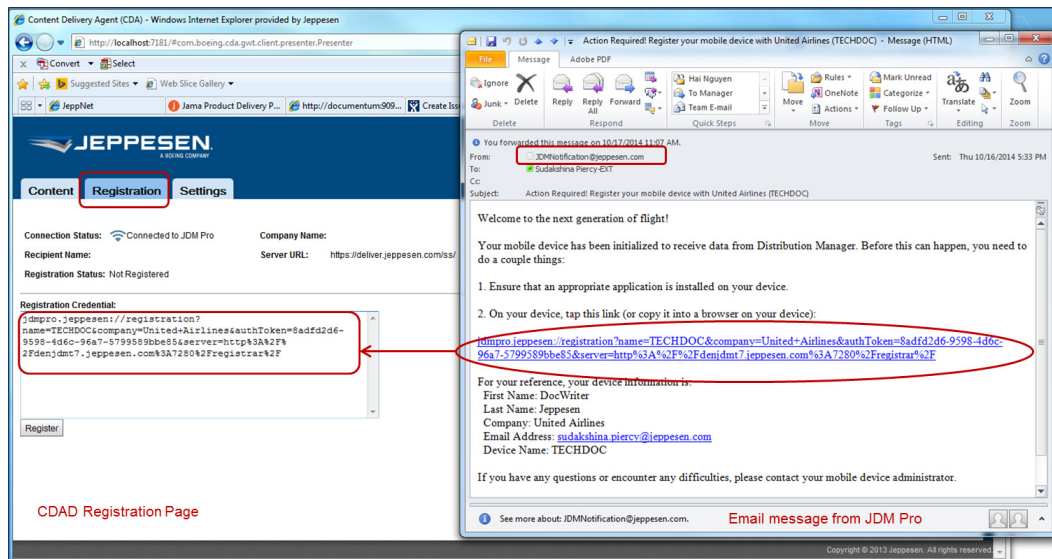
Content Delivery Agent (CDA) - Windows Internet Explorer provided by Jeppesen

http://localhost:7181/#com.boeing.cda.gwt.client.presenter.Presenter

Convert Select

Suggested Sites Web Slice Gallery

JeppNet Jama Product Delivery P... http://documentum:909... Create Iss

JEPPESEN
A BOEING COMPANY

Content Registration Settings

Connection Status: Connected to JDM Pro
Company Name:
Recipient Name:
Server URL: https://deliver.jeppesen.com/ss/
Registration Status: Not Registered

Registration Credential:
jdmpro.jeppesen://registration?name=TECHDOC&company=United+Airlines&authToken=8adfd2d6-9598-4d6c-96a7-5799589bbe85&server=http%3A%2F%2Fdenjdmt7.jeppesen.com%3A7280%2Fregistrar%2F

Register

CDAD Registration Page

Action Required! Register your mobile device with United Airlines (TECHDOC) - Message (HTML)

File Message Adobe PDF

Ignore Junk Delete Reply Reply All Forward Hai Nguyen To Manager Team E-mail Move Rules OneNote Actions Mark Unread Categorize Follow Up Translate Zoom

Delete Respond Quick Steps Move Tags Editing Zoom

You forwarded this message on 10/17/2014 11:07 AM.
From: JDMNotification@jeppesen.com
Sent: Thu 10/16/2014 5:33 PM
To: Sudakshina Piercy-EXT
Cc:
Subject: Action Required! Register your mobile device with United Airlines (TECHDOC)

Welcome to the next generation of flight!

Your mobile device has been initialized to receive data from Distribution Manager. Before this can happen, you need to do a couple things:

1. Ensure that an appropriate application is installed on your device.

2. On your device, tap this link (or copy it into a browser on your device):

jdmpro.jeppesen://registration?name=TECHDOC&company=United+Airlines&authToken=8adfd2d6-9598-4d6c-96a7-5799589bbe85&server=http%3A%2F%2Fdenjdmt7.jeppesen.com%3A7280%2Fregistrar%2F

For your reference, your device information is:
First Name: DocWriter
Last Name: Jeppesen
Company: United Airlines
Email Address: sudakshina.piercy@jeppesen.com
Device Name: TECHDOC

If you have any questions or encounter any difficulties, please contact your mobile device administrator.

See more about: JDMNotification@jeppesen.com.

Email message from JDM Pro

Copyright © 2013 Jeppesen. All rights reserved.